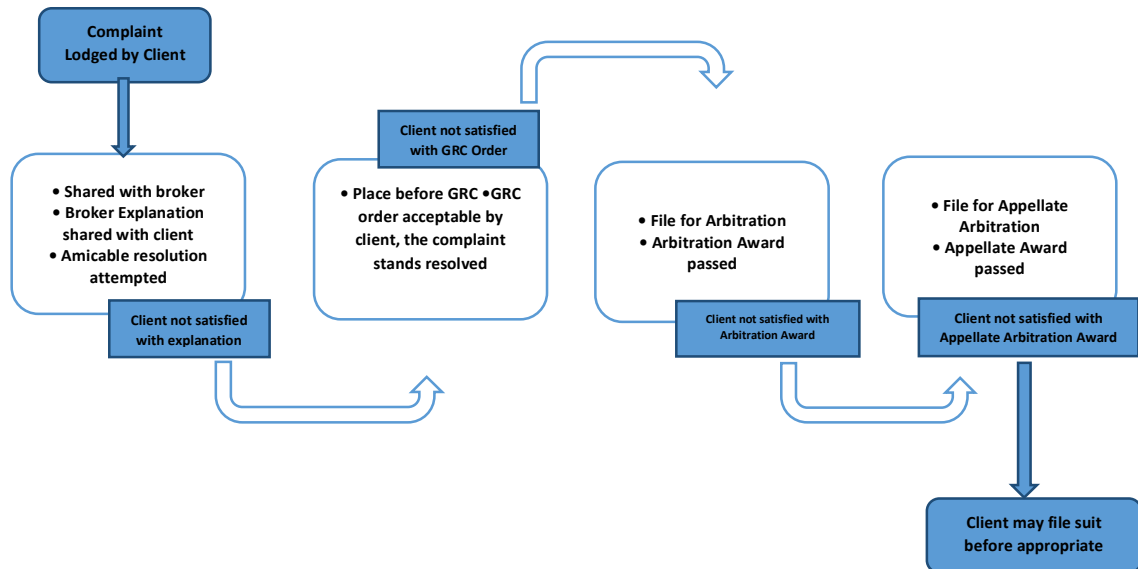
Complaint Lodged by Client

• Shared with broker
• Broker Explanation shared with client
• Amicable resolution attempted

Client not satisfied with explanation

Client not satisfied with GRC Order

• Place before GRC •GRC order acceptable by client, the complaint stands resolved

• File for Arbitration
• Arbitration Award passed

Client not satisfied with Arbitration Award

• File for Appellate Arbitration
• Appellate Award passed

Client not satisfied with Appellate Arbitration Award

Client may file suit before appropriate